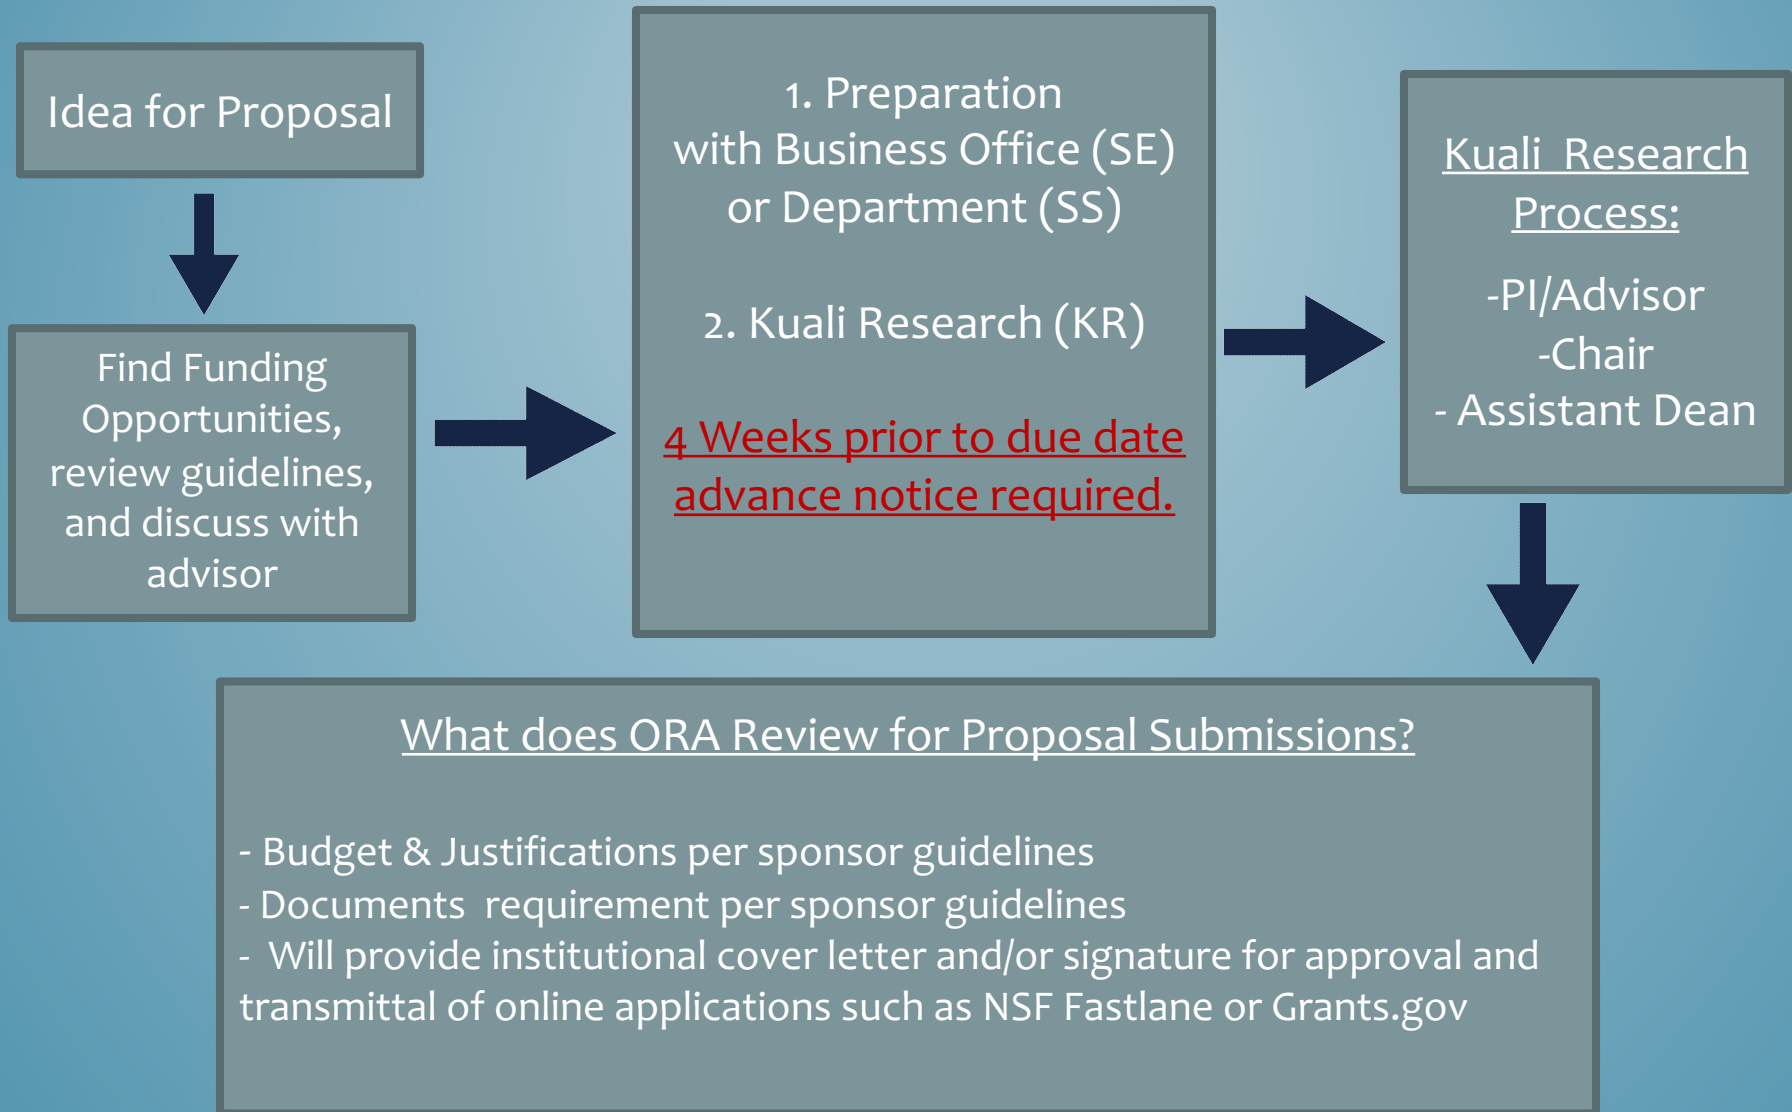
Idea for Proposal

Find Funding Opportunities, review guidelines, and discuss with advisor

1. Preparation with Business Office (SE) or Department (SS)

2. Kuali Research (KR)

4 Weeks prior to due date advance notice required.

Kuali Research Process:

-PI/Advisor
-Chair
- Assistant Dean

What does ORA Review for Proposal Submissions?

- Budget & Justifications per sponsor guidelines
- Documents requirement per sponsor guidelines
- Will provide institutional cover letter and/or signature for approval and transmittal of online applications such as NSF Fastlane or Grants.gov